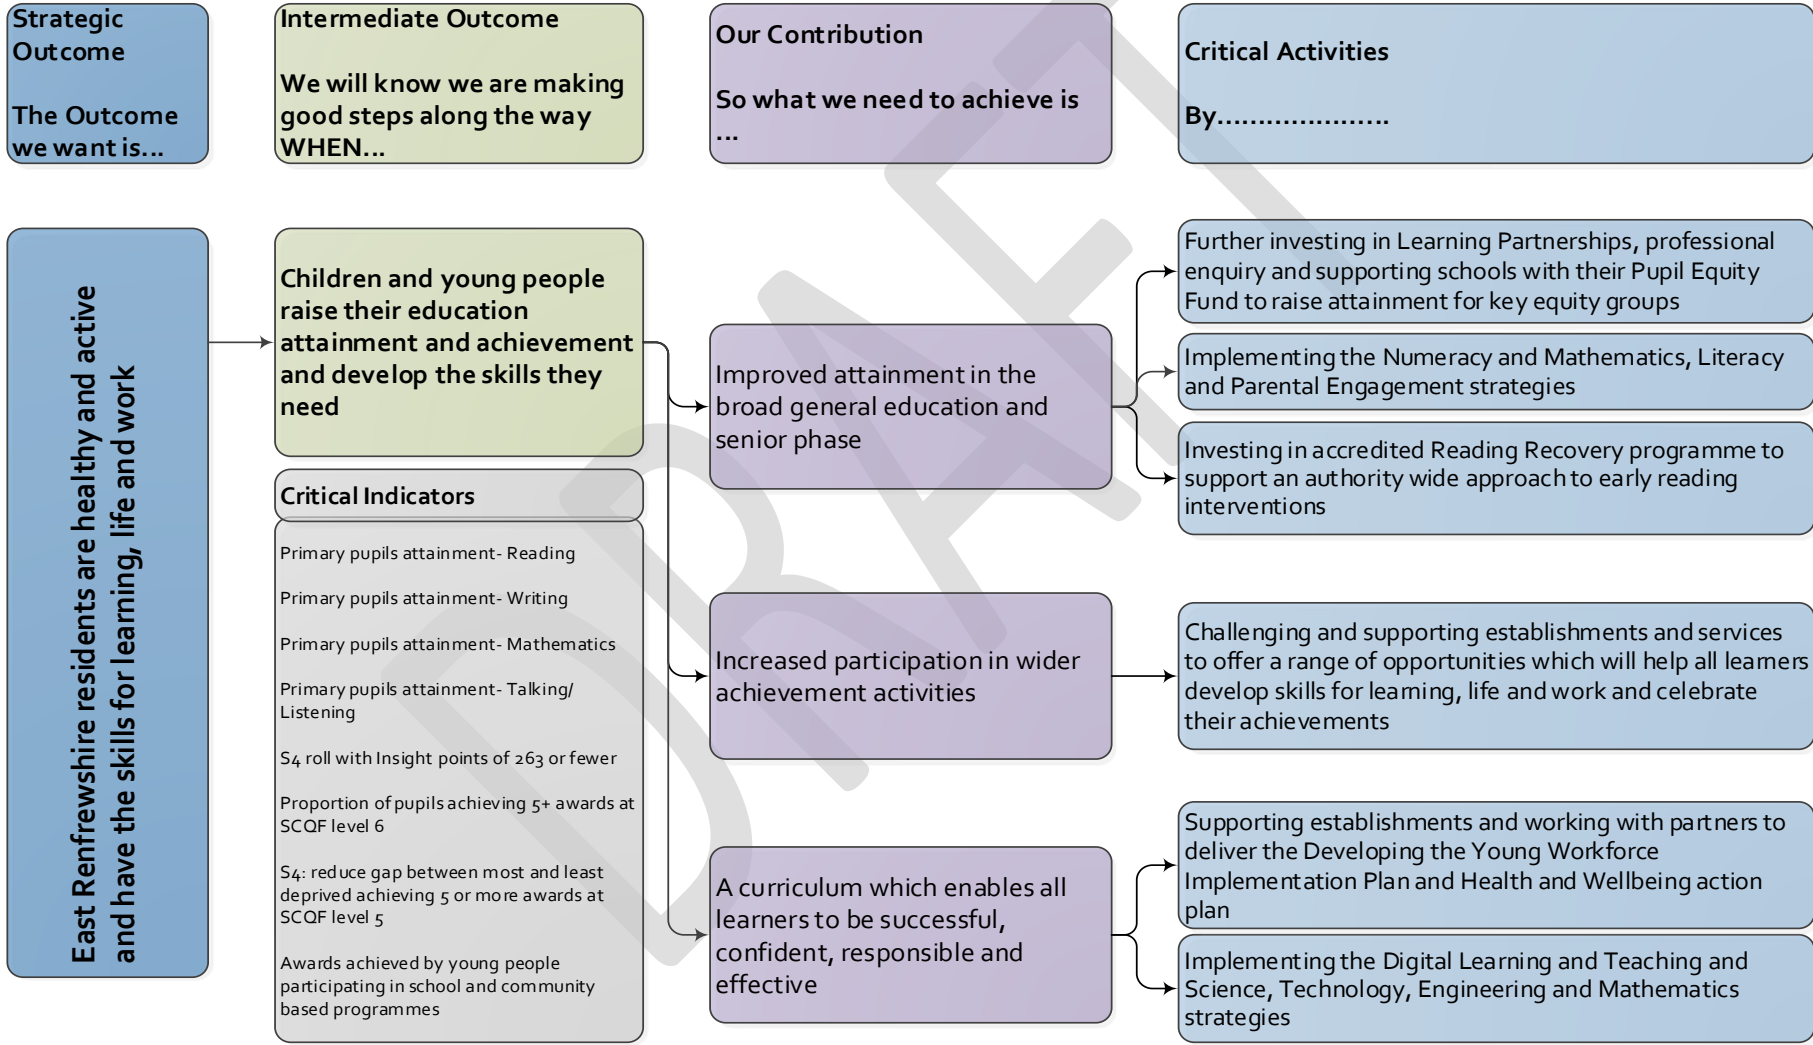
Strategic Outcome

The Outcome we want is...

Intermediate Outcome

We will know we are making good steps along the way WHEN...

Our Contribution

So what we need to achieve is ...

Critical Activities

By....................

East Renfrewshire residents are healthy and active and have the skills for learning, life and work

Children and young people raise their education attainment and achievement and develop the skills they need

Critical Indicators

Primary pupils attainment- Reading

Primary pupils attainment- Writing

Primary pupils attainment- Mathematics

Primary pupils attainment- Talking/ Listening

S4 roll with Insight points of 263 or fewer

Proportion of pupils achieving 5+ awards at SCQF level 6

S4: reduce gap between most and least deprived achieving 5 or more awards at SCQF level 5

Awards achieved by young people participating in school and community based programmes

Improved attainment in the broad general education and senior phase

Increased participation in wider achievement activities

A curriculum which enables all learners to be successful, confident, responsible and effective

Further investing in Learning Partnerships, professional enquiry and supporting schools with their Pupil Equity Fund to raise attainment for key equity groups

Implementing the Numeracy and Mathematics, Literacy and Parental Engagement strategies

Investing in accredited Reading Recovery programme to support an authority wide approach to early reading interventions

Challenging and supporting establishments and services to offer a range of opportunities which will help all learners develop skills for learning, life and work and celebrate their achievements

Supporting establishments and working with partners to deliver the Developing the Young Workforce Implementation Plan and Health and Wellbeing action plan

Implementing the Digital Learning and Teaching and Science, Technology, Engineering and Mathematics strategies

DRAFT